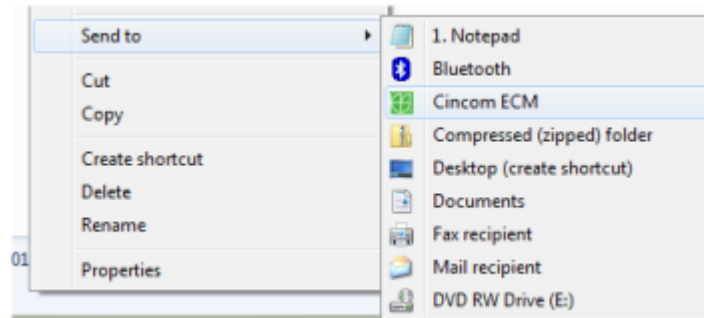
Send to
Cut
Copy
Create shortcut
Delete
Rename
Properties

01

1. Notepad
Bluetooth
Cincom ECM
Compressed (zipped) folder
Desktop (create shortcut)
Documents
Fax recipient
Mail recipient
DVD RW Drive (E:)